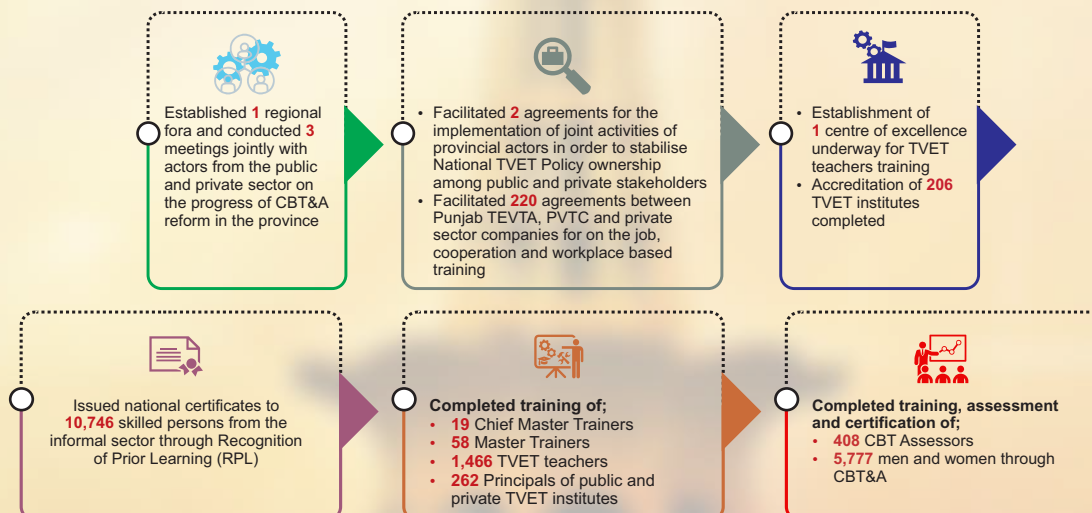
Established 1 regional fora and conducted 3 meetings jointly with actors from the public and private sector on the progress of CBT&A reform in the province

• Facilitated 2 agreements for the implementation of joint activities of provincial actors in order to stabilise National TVET Policy ownership among public and private stakeholders
• Facilitated 220 agreements between Punjab TEVTA, PVTC and private sector companies for on the job, cooperation and workplace based training

• Establishment of 1 centre of excellence underway for TVET teachers training
• Accreditation of 206 TVET institutes completed

Issued national certificates to 10,746 skilled persons from the informal sector through Recognition of Prior Learning (RPL)

Completed training of;
• 19 Chief Master Trainers
• 58 Master Trainers
• 1,466 TVET teachers
• 262 Principals of public and private TVET institutes

Completed training, assessment and certification of;
• 408 CBT Assessors
• 5,777 men and women through CBT&A